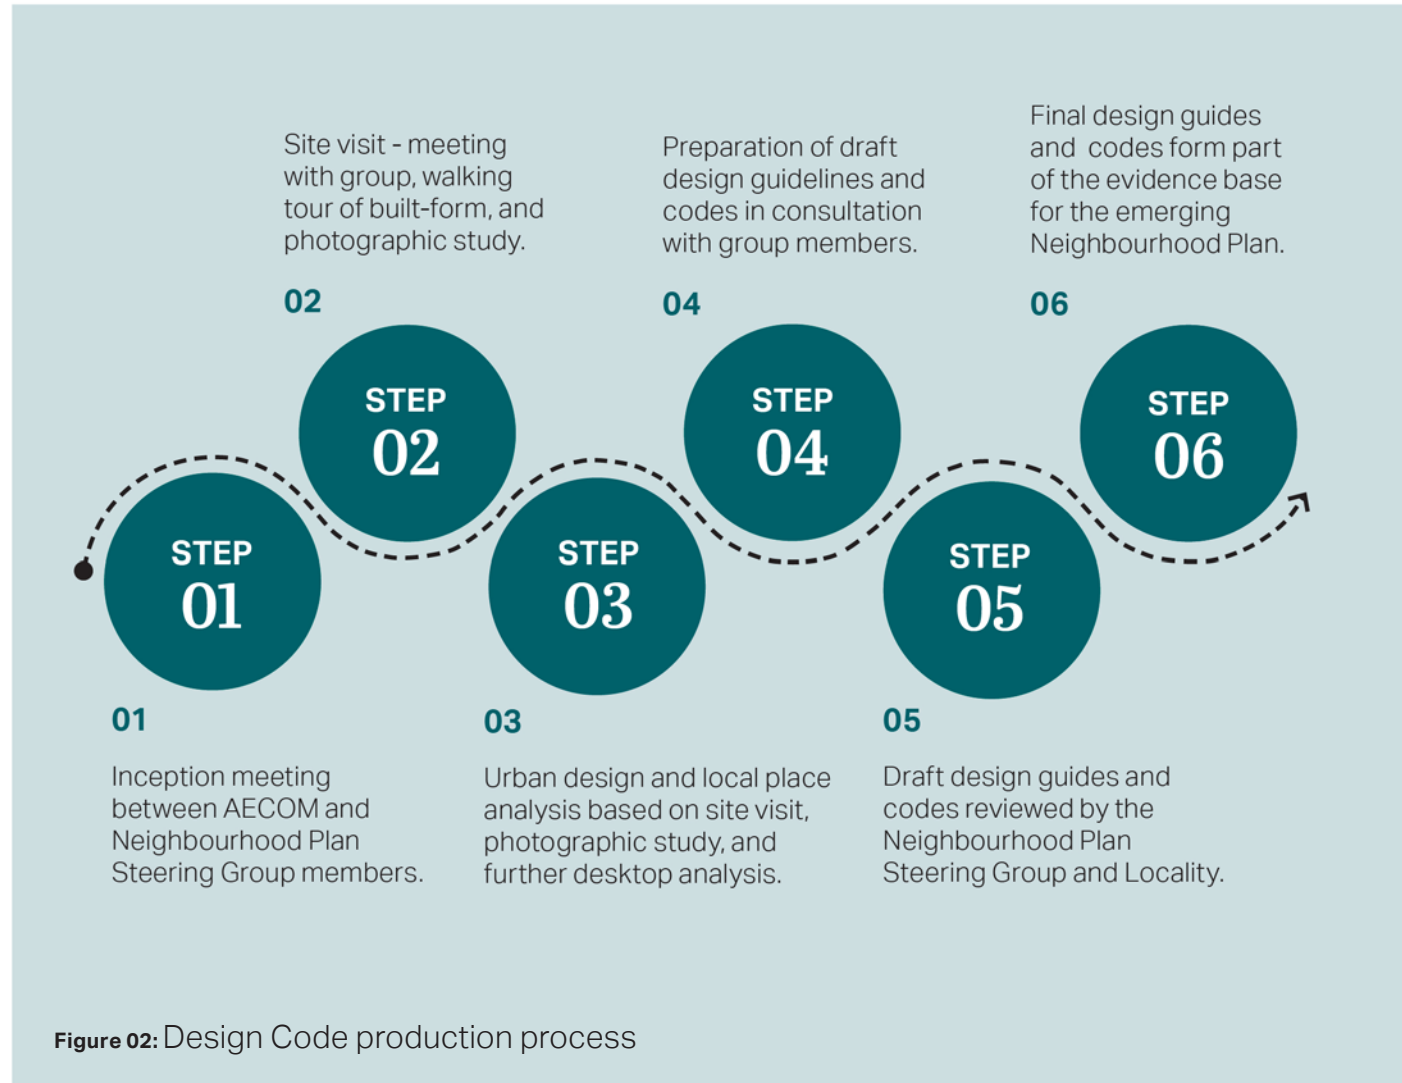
Site visit - meeting with group, walking tour of built-form, and photographic study.

02

Preparation of draft design guidelines and codes in consultation with group members.

04

Final design guides and codes form part of the evidence base for the emerging Neighbourhood Plan.

06

STEP 02

STEP 04

STEP 06

STEP 01

STEP 03

STEP 05

01

Inception meeting between AECOM and Neighbourhood Plan Steering Group members.

03

Urban design and local place analysis based on site visit, photographic study, and further desktop analysis.

05

Draft design guides and codes reviewed by the Neighbourhood Plan Steering Group and Locality.

Figure 02: Design Code production process